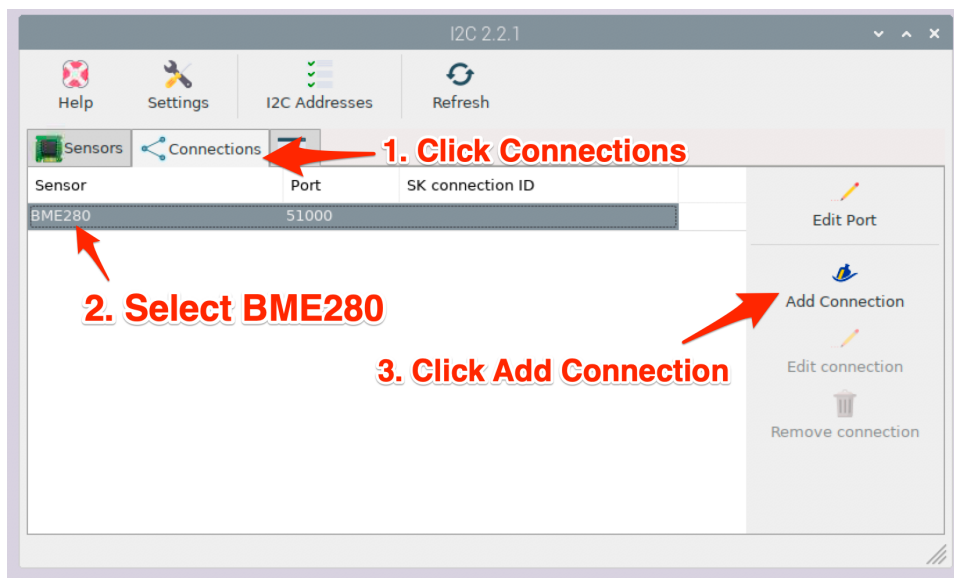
I2C 2.2.1

Help
Settings
I2C Addresses
Refresh

Sensors
Connections

1. Click Connections

| Sensor | Port | SK connection ID |
|---|---|---|
| BME280 | 51000 | |

Edit Port

2. Select BME280

Add Connection

3. Click Add Connection

Edit connection

Remove connection